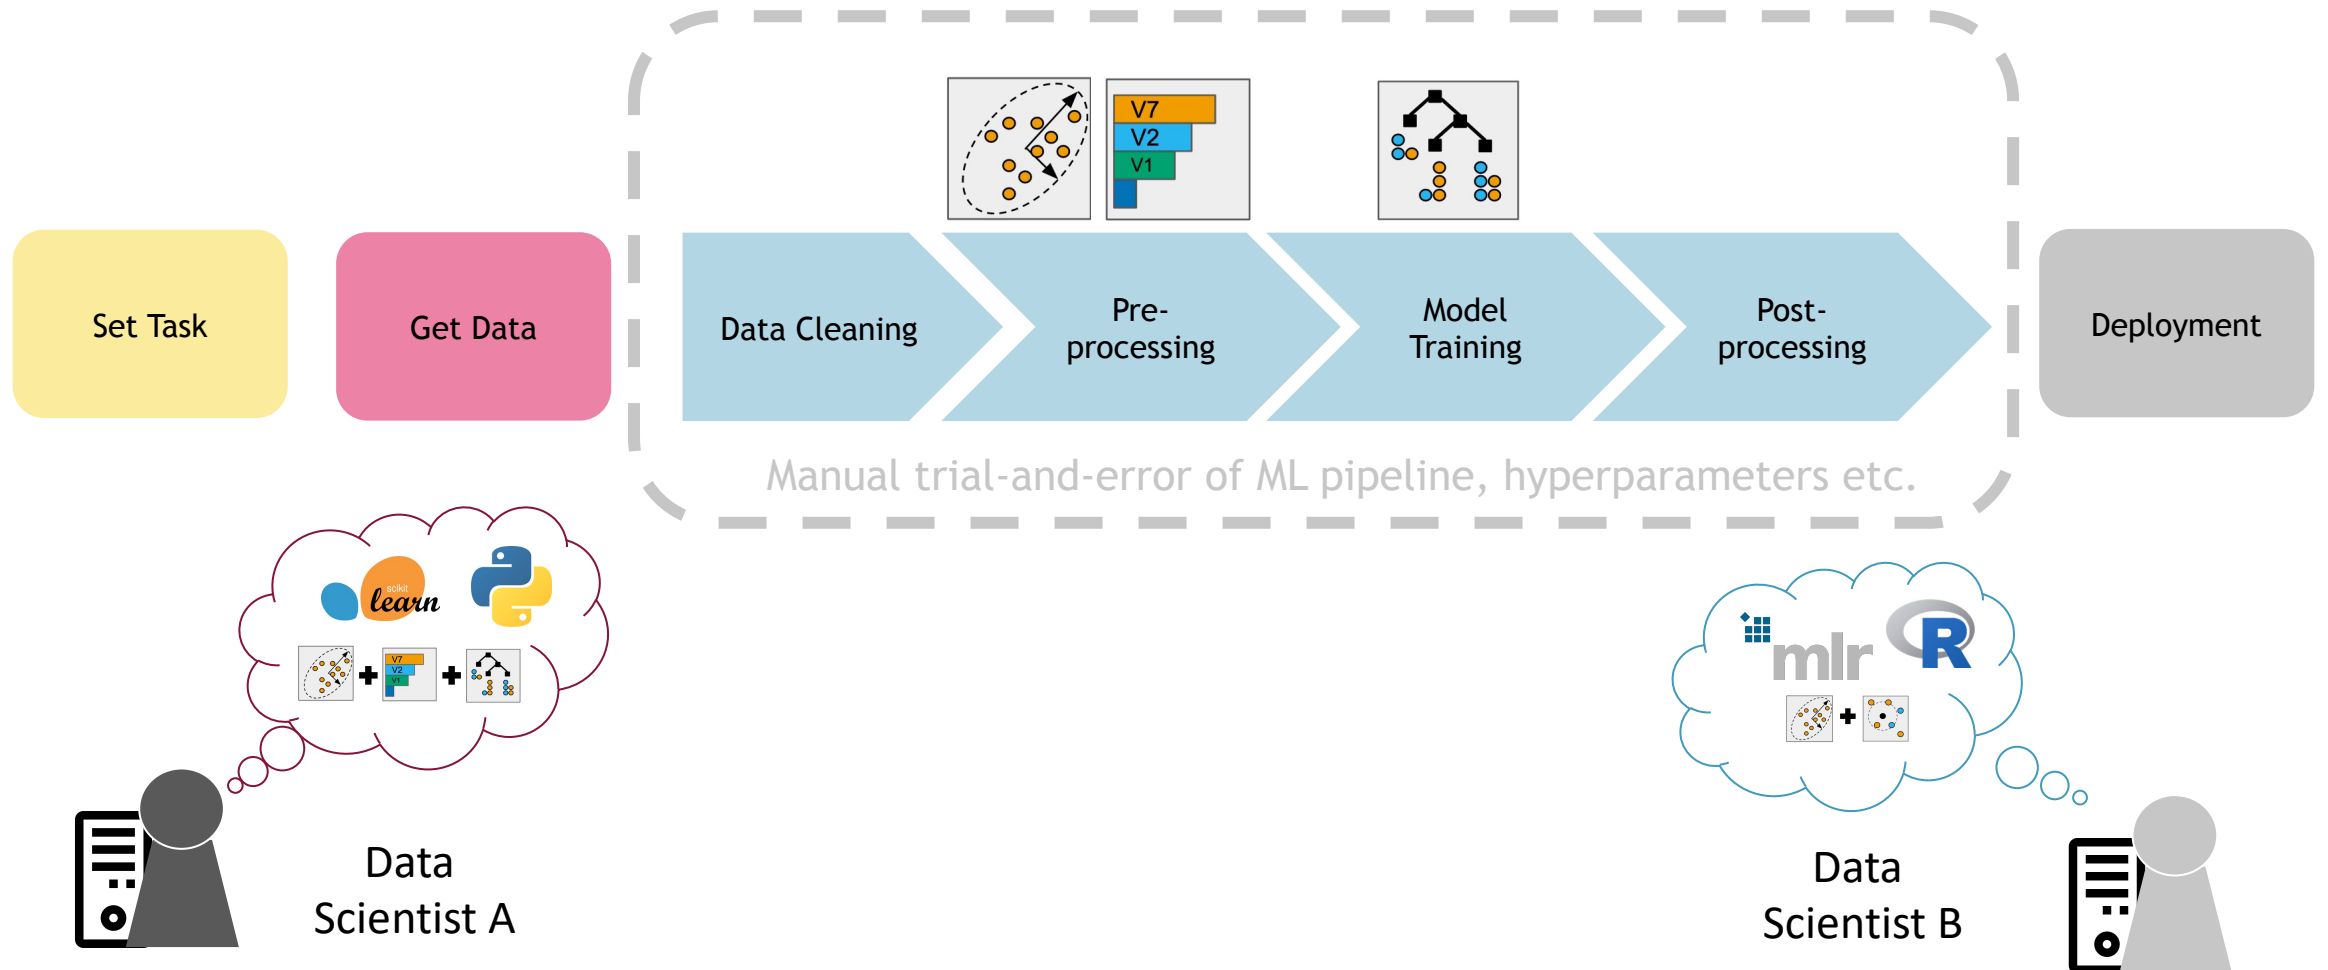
V7
V2
V1

Set Task

Get Data

Data Cleaning

Pre-processing

Model Training

Post-processing

Deployment

Manual trial-and-error of ML pipeline, hyperparameters etc.

scikit learn

V7
V2
V1

Data Scientist A

mlr

R

Data Scientist B